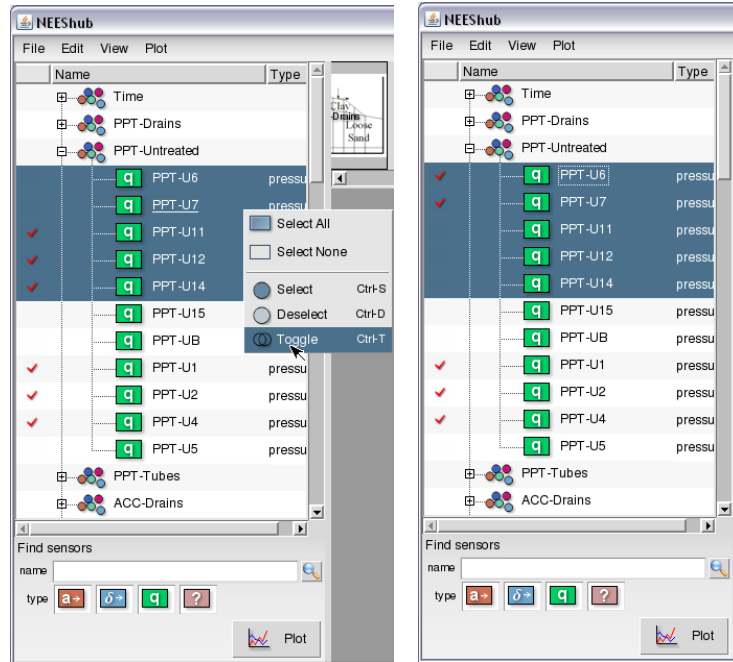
NEEShub
File Edit View Plot
Name Type
Time
PPT-Drains
PPT-Untreated
q PPT-U6 pressu
q PPT-U7 pressu
q PPT-U11
q PPT-U12
q PPT-U14
q PPT-U15
q PPT-UB
q PPT-U1 pressu
q PPT-U2 pressu
q PPT-U4 pressu
q PPT-U5 pressu
PPT-Tubes
ACC-Drains
Clay
Drains
Loose
Sand
Select All
Select None
Select Ctrl-S
Deselect Ctrl-D
Toggle Ctrl-T
Find sensors
name
type a→ δ→ q ?
Plot

NEEShub
File Edit View Plot
Name Type
Time
PPT-Drains
PPT-Untreated
q PPT-U6 pressu
q PPT-U7 pressu
q PPT-U11 pressu
q PPT-U12 pressu
q PPT-U14 pressu
q PPT-U15 pressu
q PPT-UB pressu
q PPT-U1 pressu
q PPT-U2 pressu
q PPT-U4 pressu
q PPT-U5 pressu
PPT-Tubes
ACC-Drains
Find sensors
name
type a→ δ→ q ?
Plot